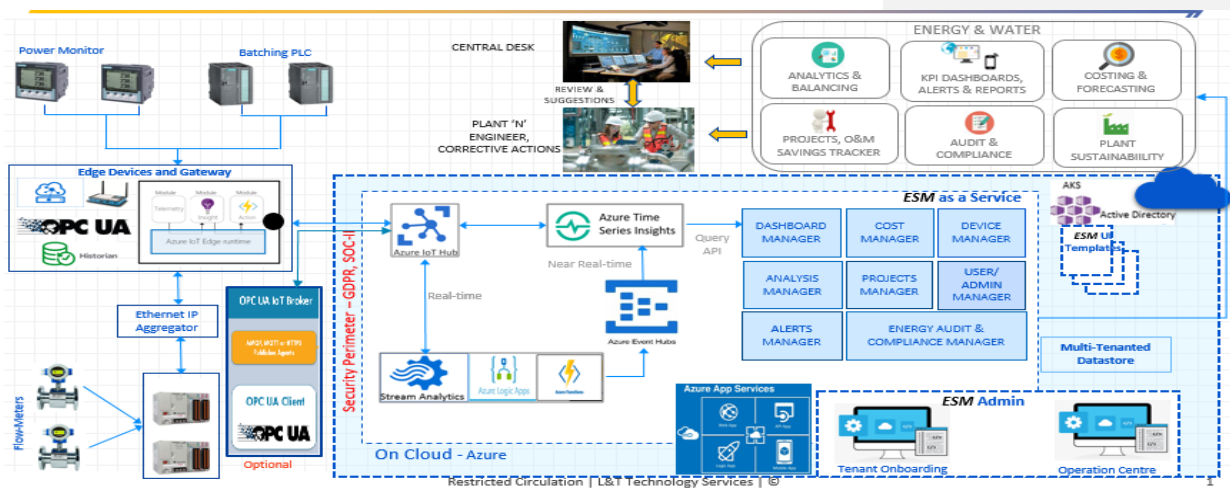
Power Monitor

Batching PLC

CENTRAL DESK

REVIEW & SUGGESTIONS

PLANT 'N' ENGINEER, CORRECTIVE ACTIONS

ENERGY & WATER

ANALYTICS & BALANCING

KPI DASHBOARDS, ALERTS & REPORTS

COSTING & FORECASTING

PROJECTS, O&M SAVINGS TRACKER

AUDIT & COMPLIANCE

PLANT SUSTAINABILITY

Edge Devices and Gateway

OPC UA

Historian

Module Telemetry

Module Insight

Module Action

Azure IoT Edge runtime

Ethernet IP Aggregator

OPC UA IoT Broker

MQTT, AMQP or HTTPS Publisher Agents

OPC UA Client

OPC UA

Optional

Flow-Meters

Security Perimeter – GDPR, SOC-II

Azure IoT Hub

Azure Time Series Insights

Near Real-time

Query API

Real-time

Azure Event Hubs

Stream Analytics

Azure Logic Apps

Azure Functions

ESM as a Service

DASHBOARD MANAGER

COST MANAGER

DEVICE MANAGER

ANALYSIS MANAGER

PROJECTS MANAGER

USER/ ADMIN MANAGER

ALERTS MANAGER

ENERGY AUDIT & COMPLIANCE MANAGER

AKS

Active Directory

ESM UI Templates

Multi-Tenanted Datastore

Azure App Services

Web App

API App

Logic App

Mobile App

ESM Admin

Tenant Onboarding

Operation Centre

On Cloud - Azure

Restricted Circulation | L&T Technology Services | ©

1